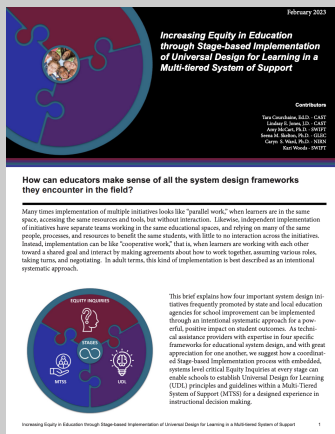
February 2023

Increasing Equity in Education through Stage-based Implementation of Universal Design for Learning in a Multi-tiered System of Support

Contributors

Tara Courchaine, Ed.D. - CAST
Lindsay E. Jones, J.D. - CAST
Amy McCart, Ph.D. - SWIFT
Serena M. Skelton, Ph.D. - GLEC
Caryn S. Ward, Ph.D. - NIRN
Kari Woods - SWIFT

How can educators make sense of all the system design frameworks they encounter in the field?

Many times implementation of multiple initiatives looks like "parallel work," when learners are in the same space, accessing the same resources and tools, but without interaction. Likewise, independent implementation of initiatives have separate teams working in the same educational spaces, and relying on many of the same people, processes, and resources to benefit the same students, with little to no interaction across the initiatives. Instead, implementation can be like "cooperative work," that is, when learners are working with each other toward a shared goal and interact by making agreements about how to work together, assuming various roles, taking turns, and negotiating. In adult terms, this kind of implementation is best described as an intentional systematic approach.

EQUITY INQUIRIES

STAGES

MTSS

UDL

This brief explains how four important system design initiatives frequently promoted by state and local education agencies for school improvement can be implemented through an intentional systematic approach for a powerful, positive impact on student outcomes. As technical assistance providers with expertise in four specific frameworks for educational system design, and with great appreciation for one another, we suggest how a coordinated Stage-based Implementation process with embedded, systems level critical Equity Inquiries at every stage can enable schools to establish Universal Design for Learning (UDL) principles and guidelines within a Multi-Tiered System of Support (MTSS) for a designed experience in instructional decision making.

Increasing Equity in Education through Stage-based Implementation of Universal Design for Learning in a Multi-tiered System of Support 1